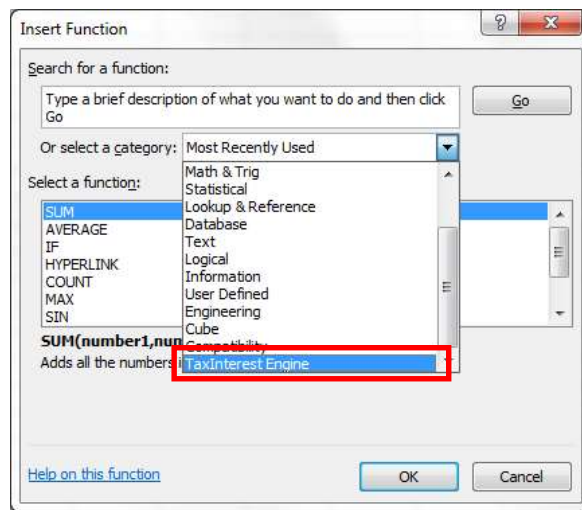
Insert Function

?

Search for a function:

Type a brief description of what you want to do and then click Go

Go

Or select a category: Most Recently Used

Select a function:

SUM
AVERAGE
IF
HYPERLINK
COUNT
MAX
SIN

Math & Trig
Statistical
Lookup & Reference
Database
Text
Logical
Information
User Defined
Engineering
Cube
Compatibility
TaxInterest Engine

SUM(number1,num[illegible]

Adds all the numbers i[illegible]

Help on this function

OK

Cancel